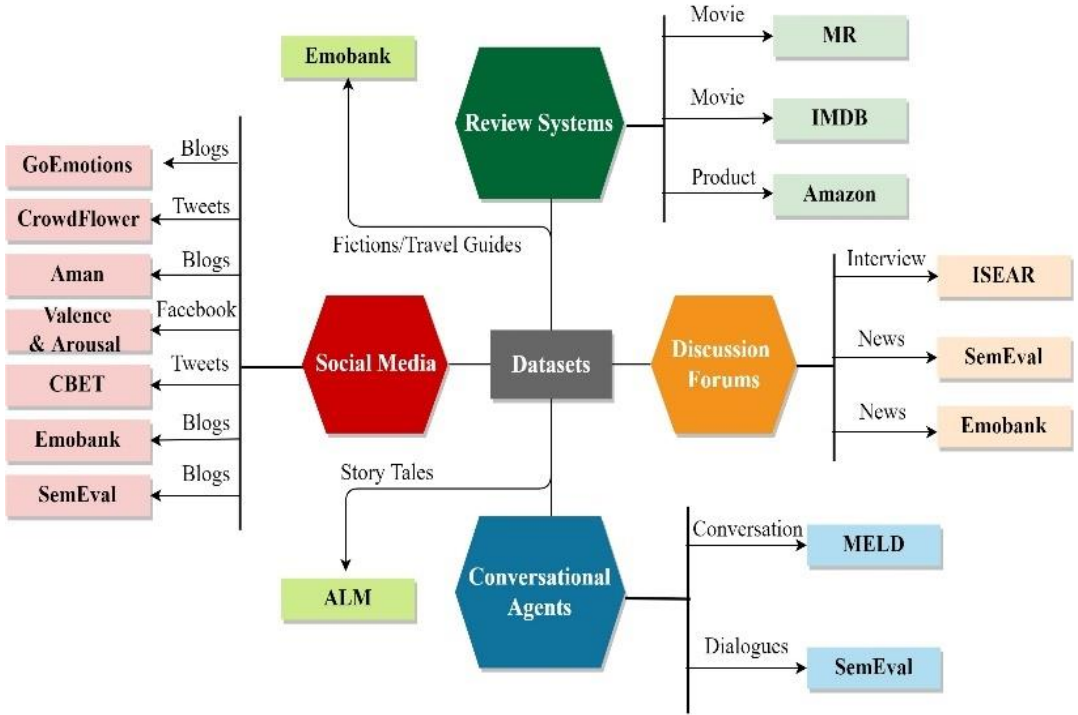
Emobank

Review Systems

Movie
MR

Movie
IMDB

Product
Amazon

Blogs
GoEmotions

Tweets
CrowdFlower

Blogs
Aman

Facebook
Valence & Arousal

Tweets
CBET

Blogs
Emobank

Blogs
SemEval

Fictions/Travel Guides

Social Media

Datasets

Discussion Forums

Interview
ISEAR

News
SemEval

News
Emobank

Story Tales

ALM

Conversational Agents

Conversation
MELD

Dialogues
SemEval